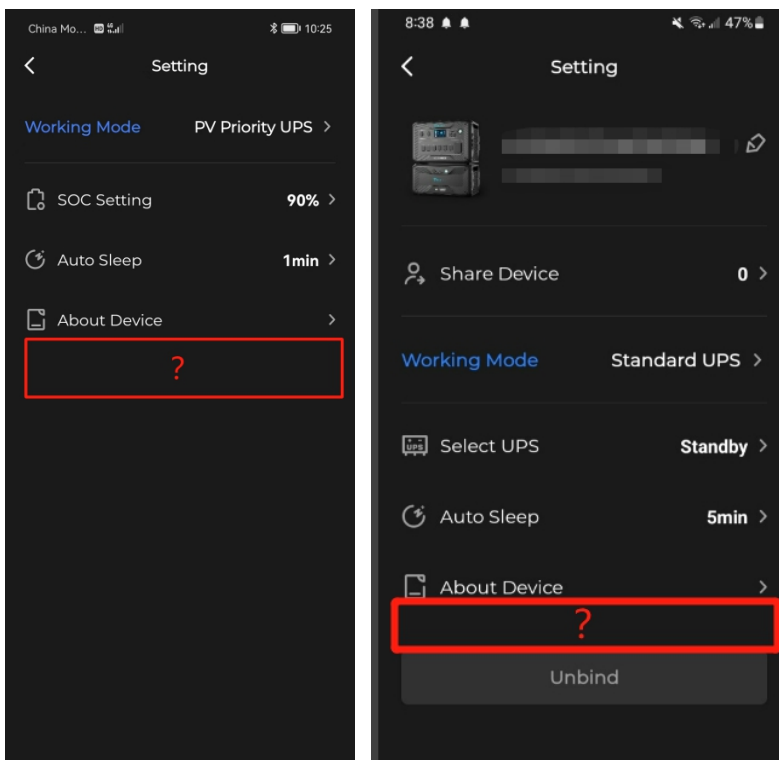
China Mo... 10:25

Setting

Working Mode PV Priority UPS >

SOC Setting 90% >

Auto Sleep 1min >

About Device >

?

8:38 47%

Setting

Share Device 0 >

Working Mode Standard UPS >

UPS Select UPS Standby >

Auto Sleep 5min >

About Device >

?

Unbind